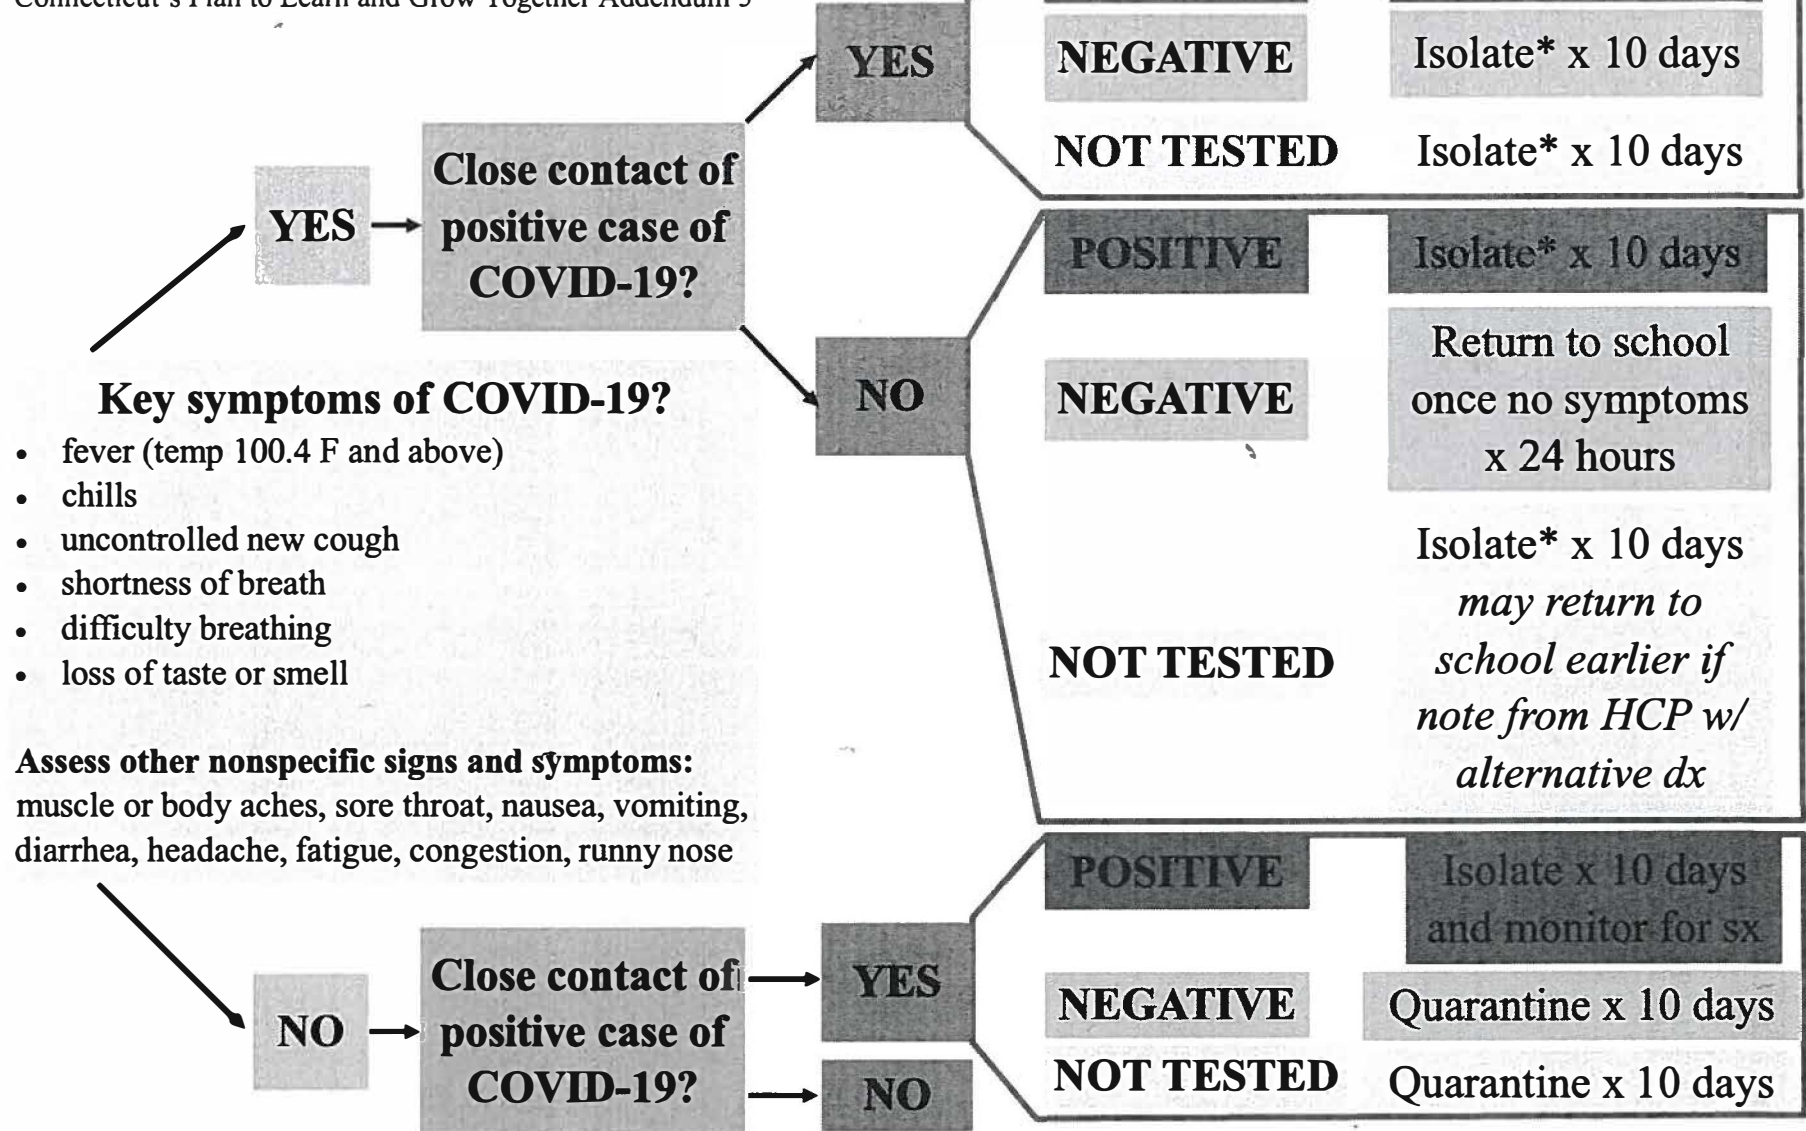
Connecticut's Plan to Learn and Grow Together Addendum 5

Key symptoms of COVID-19?

- fever (temp 100.4 F and above)
- chills
- uncontrolled new cough
- shortness of breath
- difficulty breathing
- loss of taste or smell

Assess other nonspecific signs and symptoms: muscle or body aches, sore throat, nausea, vomiting, diarrhea, headache, fatigue, congestion, runny nose

YES

Close contact of positive case of COVID-19?

YES

NEGATIVE

Isolate* x 10 days

NOT TESTED

Isolate* x 10 days

NO

POSITIVE

Isolate* x 10 days

NEGATIVE

Return to school once no symptoms x 24 hours

NOT TESTED

Isolate* x 10 days *may return to school earlier if note from HCP w/ alternative dx*

NO

Close contact of positive case of COVID-19?

YES

POSITIVE

Isolate x 10 days and monitor for sx

NEGATIVE

Quarantine x 10 days

NO

NOT TESTED

Quarantine x 10 days